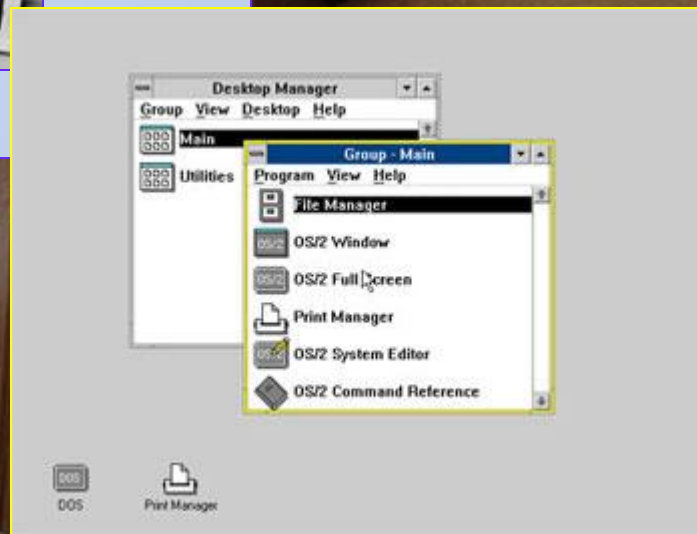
Desktop Manager
Group View Desktop Help
Main
Utilities

Group - Main
Program View Help
File Manager
OS/2 OS/2 Window
OS/2 OS/2 Full Screen
Print Manager
OS/2 OS/2 System Editor
OS/2 Command Reference

DOS DOS
Print Manager